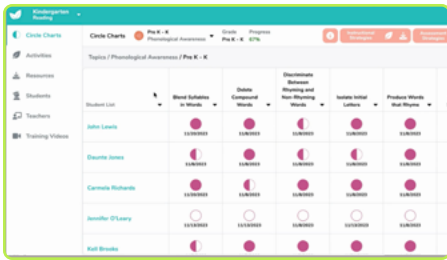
Kindergarten
Reading

Circle Charts
Activities
Resources
Students
Teachers
Training Videos

Circle Charts
Pre K - K
Phonological Awareness
Grade
Pre K - K
Progress
67%

Instructional Strategies
Assessment Strategies

Topics / Phonological Awareness / Pre K - K

| Student List | Blend Syllables in Words | Delete Compound Words | Discriminate Between Rhyming and Non-Rhyming Words | Isolate Initial Letters | Produce Words that Rhyme |
|---|---|---|---|---|---|
| John Lewis | 11/8/2023 | 11/8/2023 | 11/8/2023 | 11/8/2023 | 11/8/2023 |
| Daunte Jones | 11/8/2023 | 11/8/2023 | 11/8/2023 | 11/8/2023 | 11/8/2023 |
| Carmela Richards | 11/8/2023 | 11/8/2023 | 11/8/2023 | 11/8/2023 | 11/8/2023 |
| Jennifer O'Leary | 11/13/2023 | 11/8/2023 | 11/8/2023 | 11/13/2023 | 11/8/2023 |
| Keli Brooks | 11/8/2023 | 11/8/2023 | 11/8/2023 | 11/8/2023 | 11/8/2023 |